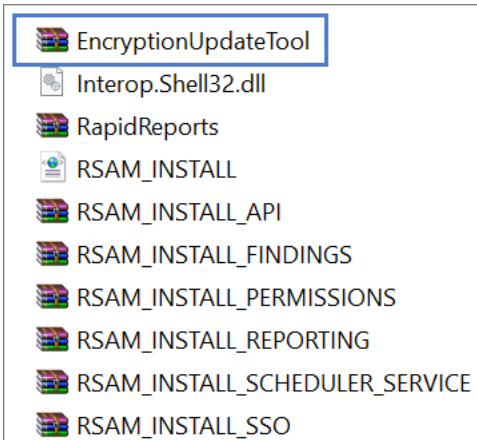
EncryptionUpdateTool
Interop.Shell32.dll
RapidReports
RSAM_INSTALL
RSAM_INSTALL_API
RSAM_INSTALL_FINDINGS
RSAM_INSTALL_PERMISSIONS
RSAM_INSTALL_REPORTING
RSAM_INSTALL_SCHEDULER_SERVICE
RSAM_INSTALL_SSO